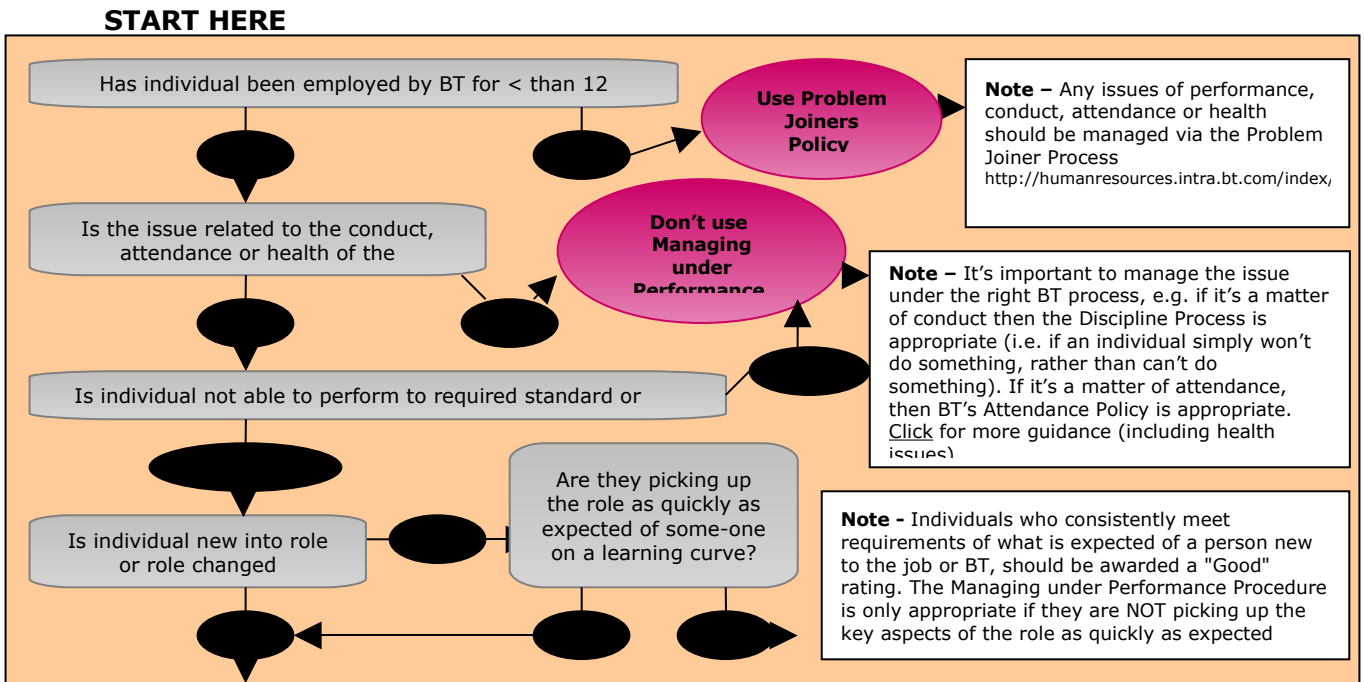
START HERE

Has individual been employed by BT for < than 12

Use Problem Joiners Policy

Note – Any issues of performance, conduct, attendance or health should be managed via the Problem Joiner Process http://humanresources.intra.bt.com/index/

Is the issue related to the conduct, attendance or health of the

Don't use Managing under Performance

Note – It's important to manage the issue under the right BT process, e.g. if it's a matter of conduct then the Discipline Process is appropriate (i.e. if an individual simply won't do something, rather than can't do something). If it's a matter of attendance, then BT's Attendance Policy is appropriate. Click for more guidance (including health issues)

Is individual not able to perform to required standard or

Are they picking up the role as quickly as expected of some-one on a learning curve?

Note - Individuals who consistently meet requirements of what is expected of a person new to the job or BT, should be awarded a "Good" rating. The Managing under Performance Procedure is only appropriate if they are NOT picking up the key aspects of the role as quickly as expected

Is individual new into role or role changed